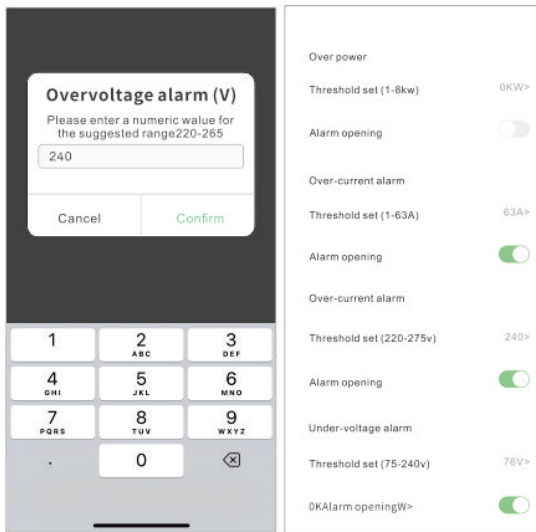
Overvoltage alarm (V)
Please enter a numeric walue for the suggested range220-265
240
Cancel
Confirm

1
2 ABC
3 DEF
4 GHI
5 JKL
6 MNO
7 PQRS
8 TUV
9 WXYZ
.
0

Over power
Threshold set (1-8kw)
0KW>
Alarm opening
Over-current alarm
Threshold set (1-63A)
63A>
Alarm opening
Over-current alarm
Threshold set (220-275v)
240>
Alarm opening
Under-voltage alarm
Threshold set (75-240v)
76V>
0KAlarm openingW>